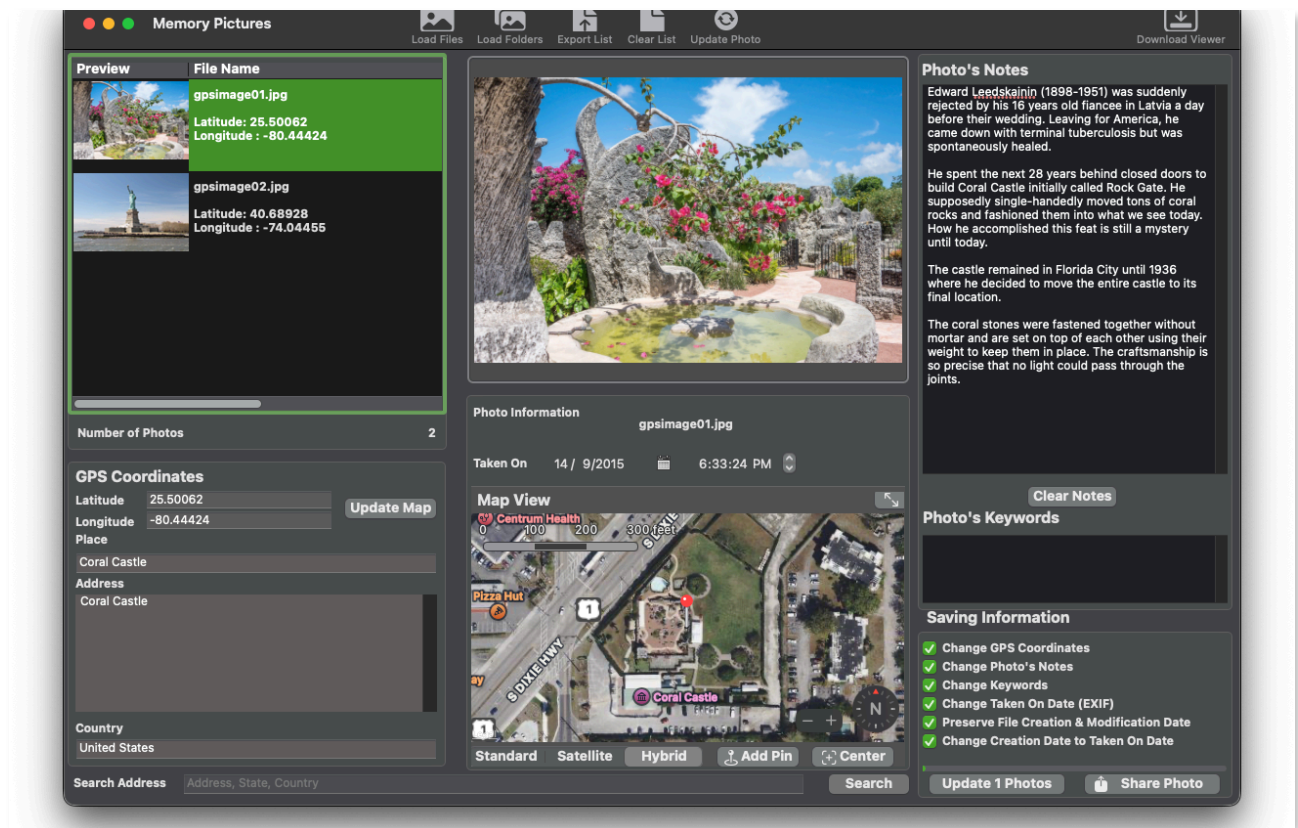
Memory Pictures

Load Files Load Folders Export List Clear List Update Photo Download Viewer

| Preview | File Name |
|---|---|
| | gpsimage01.jpg Latitude: 25.50062 Longitude : -80.44424 |
| | gpsimage02.jpg Latitude: 40.68928 Longitude : -74.04455 |

Number of Photos 2

GPS Coordinates
Latitude 25.50062
Longitude -80.44424
Update Map
Place
Coral Castle
Address
Coral Castle
Country
United States

Photo Information
gpsimage01.jpg
Taken On 14 / 9/2015 6:33:24 PM

Map View
Centrum Health
0 100 200 300 feet
Pizza Hut
1
S DIXIE HWY
Coral Castle
N
Standard Satellite Hybrid Add Pin Center

Photo's Notes
Edward Leedskainin (1898-1951) was suddenly rejected by his 16 years old fiancee in Latvia a day before their wedding. Leaving for America, he came down with terminal tuberculosis but was spontaneously healed.

He spent the next 28 years behind closed doors to build Coral Castle initially called Rock Gate. He supposedly single-handedly moved tons of coral rocks and fashioned them into what we see today. How he accomplished this feat is still a mystery until today.

The castle remained in Florida City until 1936 where he decided to move the entire castle to its final location.

The coral stones were fastened together without mortar and are set on top of each other using their weight to keep them in place. The craftsmanship is so precise that no light could pass through the joints.

Clear Notes
Photo's Keywords

Saving Information
Change GPS Coordinates
Change Photo's Notes
Change Keywords
Change Taken On Date (EXIF)
Preserve File Creation & Modification Date
Change Creation Date to Taken On Date

Search Address Address, State, Country Search
Update 1 Photos Share Photo